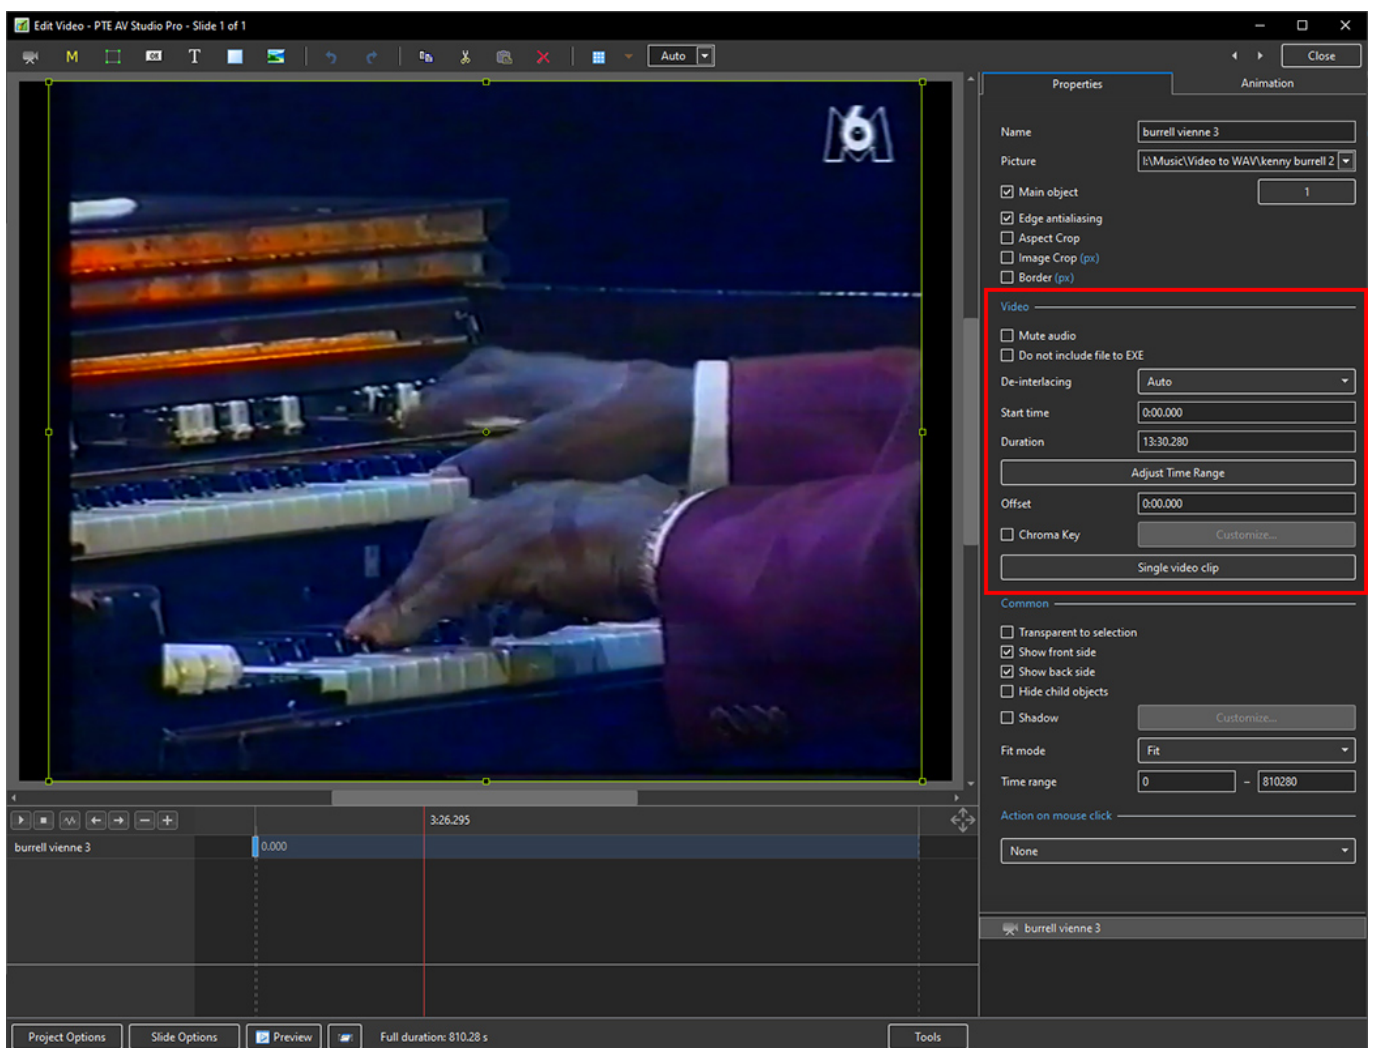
Edit Video - PTE AV Studio Pro - Slide 1 of 1

M T Auto

Close

Properties Animation

Name burrell vienne 3
Picture I:\Music\Video to WAV\kenny burrell 2
Main object 1
Edge antialiasing
Aspect Crop
Image Crop (px)
Border (px)

Video
Mute audio
Do not include file to EXE
De-interlacing Auto
Start time 0:00.000
Duration 13:30.280
Adjust Time Range
Offset 0:00.000
Chroma Key Customize...
Single video clip

Common
Transparent to selection
Show front side
Show back side
Hide child objects
Shadow Customize...
Fit mode Fit
Time range 0 – 810280

Action on mouse click
None

burrell vienne 3

3:26.295

burrell vienne 3 0.000

Project Options Slide Options Preview Full duration: 810.28 s Tools